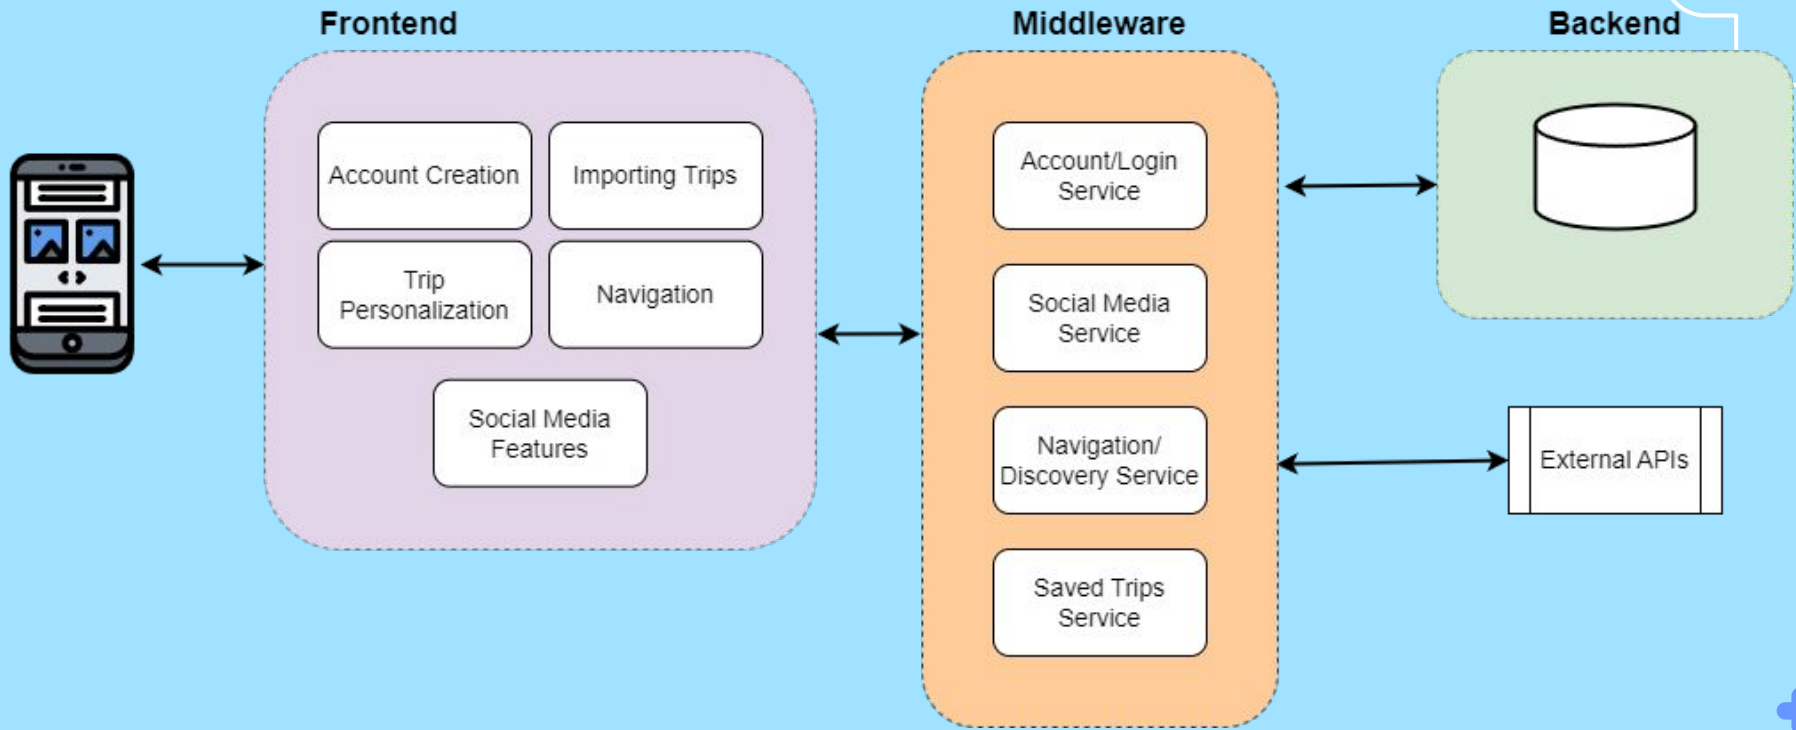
Frontend

Account Creation

Importing Trips

Trip Personalization

Navigation

Social Media Features

Middleware

Account/Login Service

Social Media Service

Navigation/ Discovery Service

Saved Trips Service

Backend

External APIs